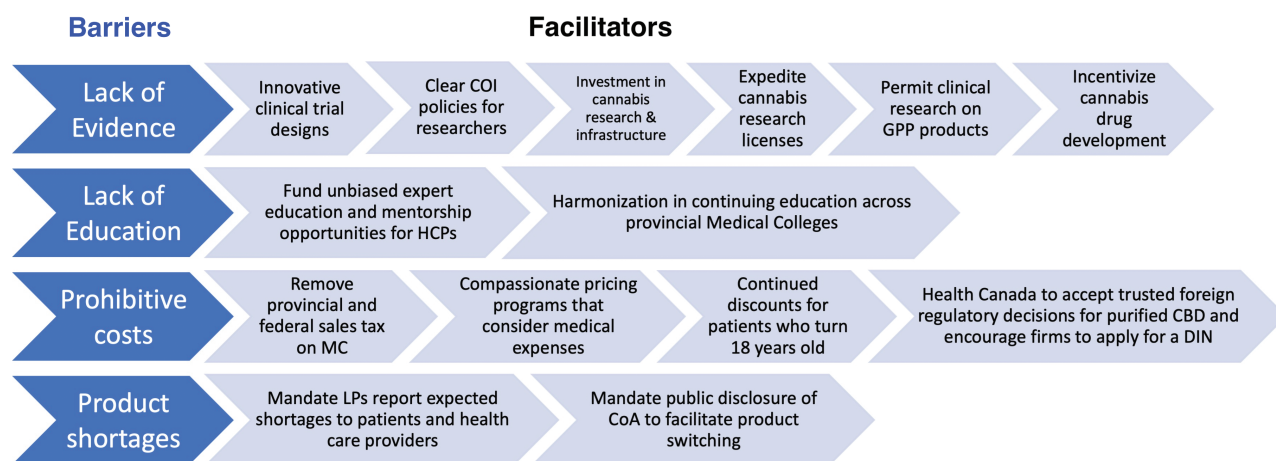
Barriers

Facilitators

Lack of Evidence

Innovative clinical trial designs

Clear COI policies for researchers

Investment in cannabis research & infrastructure

Expedite cannabis research licenses

Permit clinical research on GPP products

Incentivize cannabis drug development

Lack of Education

Fund unbiased expert education and mentorship opportunities for HCPs

Harmonization in continuing education across provincial Medical Colleges

Prohibitive costs

Remove provincial and federal sales tax on MC

Compassionate pricing programs that consider medical expenses

Continued discounts for patients who turn 18 years old

Health Canada to accept trusted foreign regulatory decisions for purified CBD and encourage firms to apply for a DIN

Product shortages

Mandate LPs report expected shortages to patients and health care providers

Mandate public disclosure of CoA to facilitate product switching